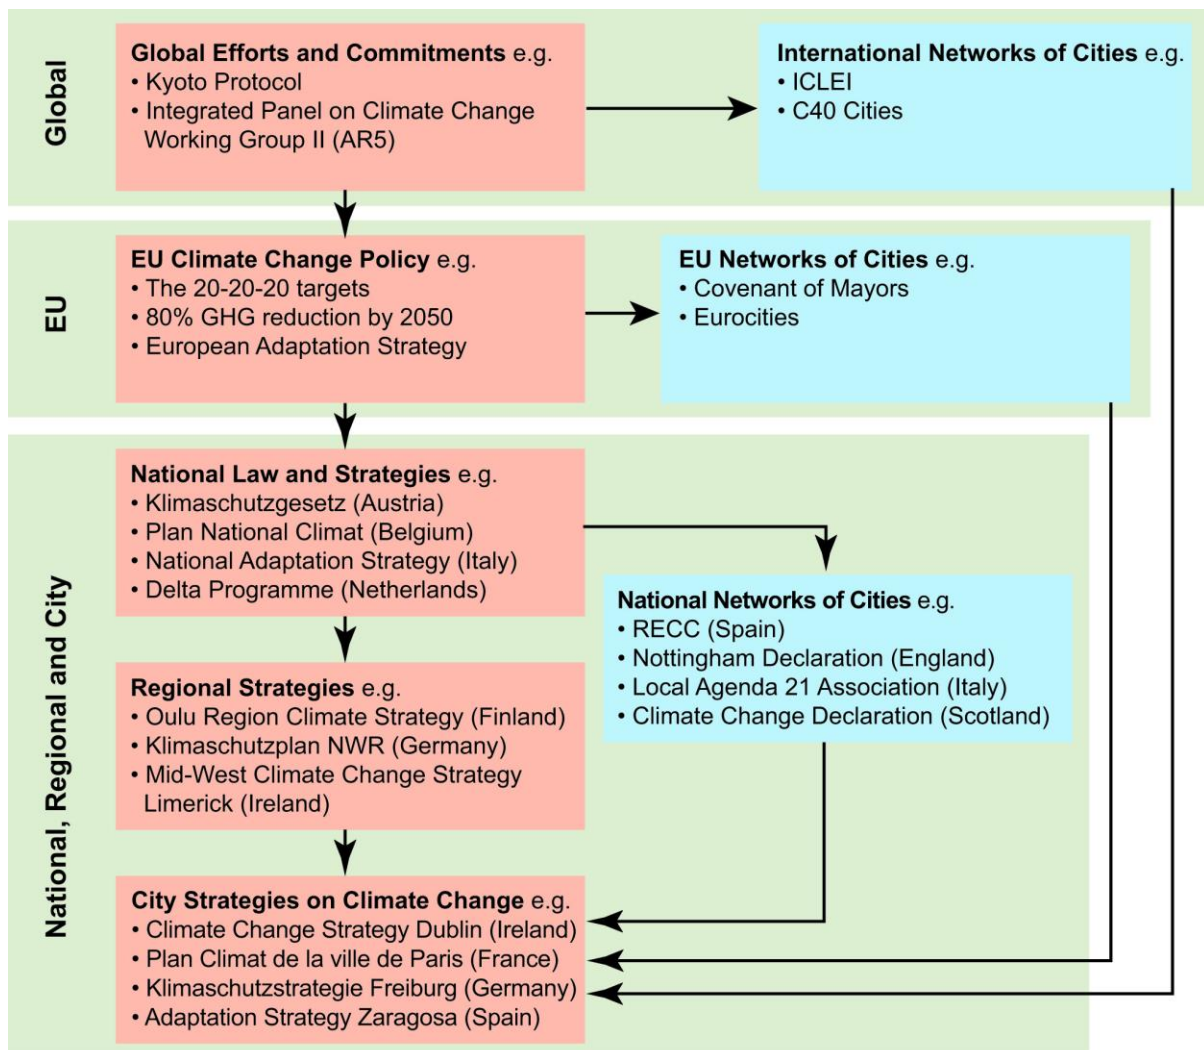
Global

Global Efforts and Commitments e.g.
• Kyoto Protocol
• Integrated Panel on Climate Change Working Group II (AR5)

International Networks of Cities e.g.
• ICLEI
• C40 Cities

EU

EU Climate Change Policy e.g.
• The 20-20-20 targets
• 80% GHG reduction by 2050
• European Adaptation Strategy

EU Networks of Cities e.g.
• Covenant of Mayors
• Eurocities

National, Regional and City

National Law and Strategies e.g.
• Klimaschutzgesetz (Austria)
• Plan National Climat (Belgium)
• National Adaptation Strategy (Italy)
• Delta Programme (Netherlands)

National Networks of Cities e.g.
• RECC (Spain)
• Nottingham Declaration (England)
• Local Agenda 21 Association (Italy)
• Climate Change Declaration (Scotland)

Regional Strategies e.g.
• Oulu Region Climate Strategy (Finland)
• Klimaschutzplan NWR (Germany)
• Mid-West Climate Change Strategy Limerick (Ireland)

City Strategies on Climate Change e.g.
• Climate Change Strategy Dublin (Ireland)
• Plan Climat de la ville de Paris (France)
• Klimaschutzstrategie Freiburg (Germany)
• Adaptation Strategy Zaragosa (Spain)